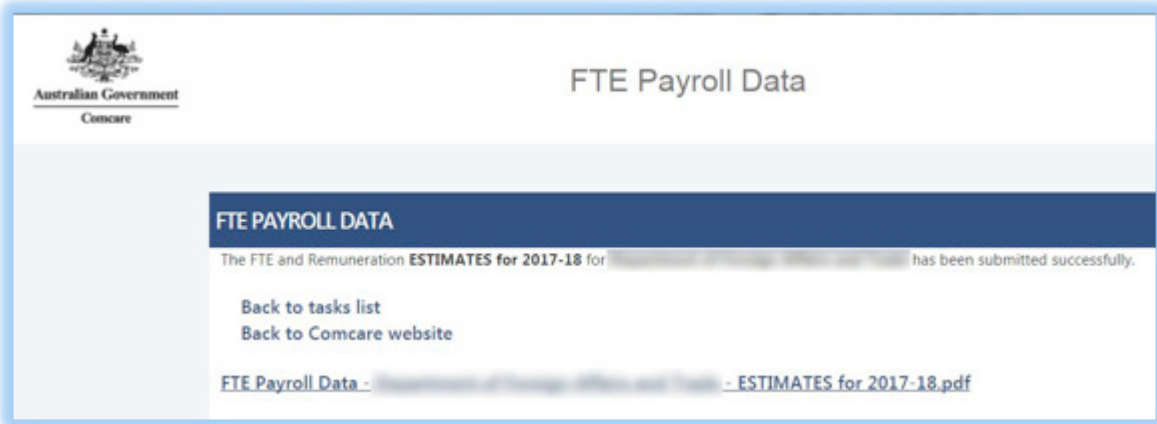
Australian Government
Comcare

FTE Payroll Data

FTE PAYROLL DATA

The FTE and Remuneration **ESTIMATES for 2017-18** for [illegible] has been submitted successfully.

Back to tasks list
Back to Comcare website

FTE Payroll Data - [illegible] - ESTIMATES for 2017-18.pdf